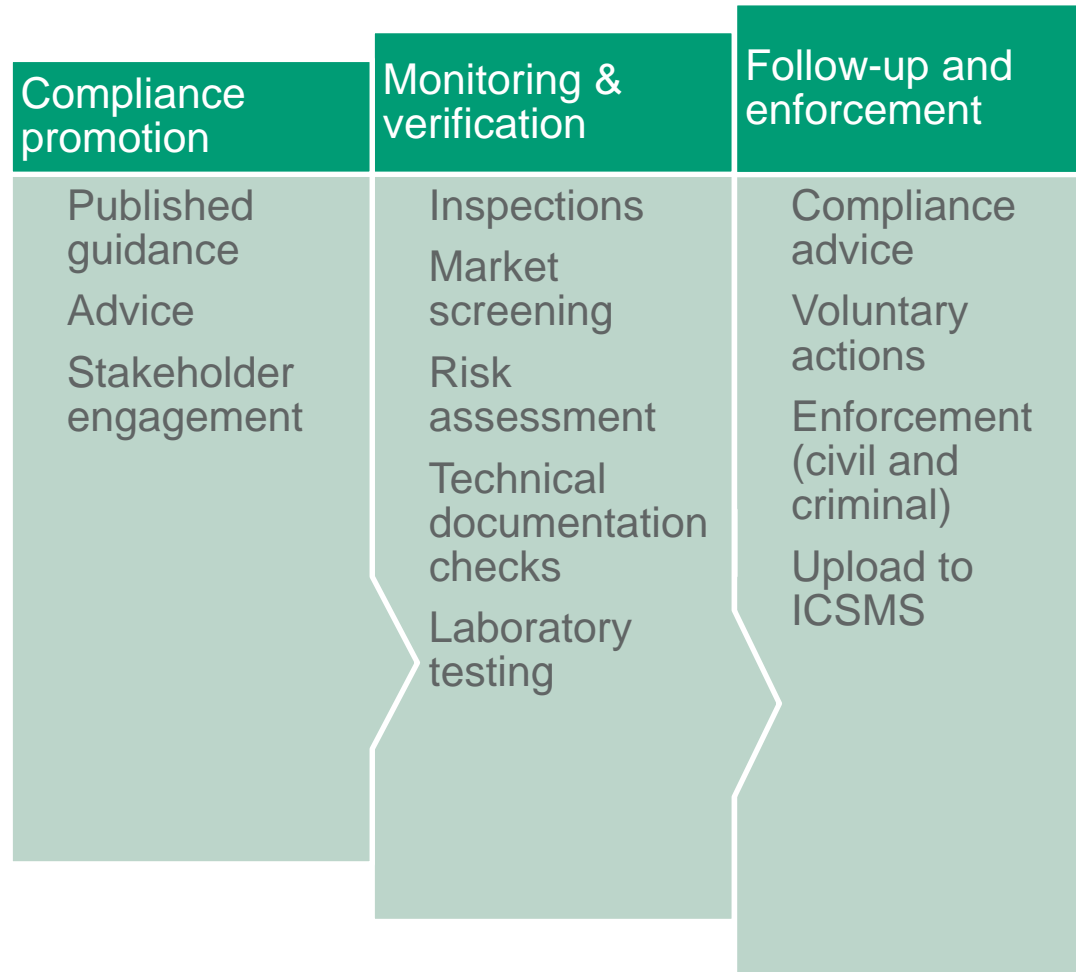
Compliance promotion

Published guidance

Advice

Stakeholder engagement

Monitoring & verification

Inspections

Market screening

Risk assessment

Technical documentation checks

Laboratory testing

Follow-up and enforcement

Compliance advice

Voluntary actions

Enforcement (civil and criminal)

Upload to ICSMS